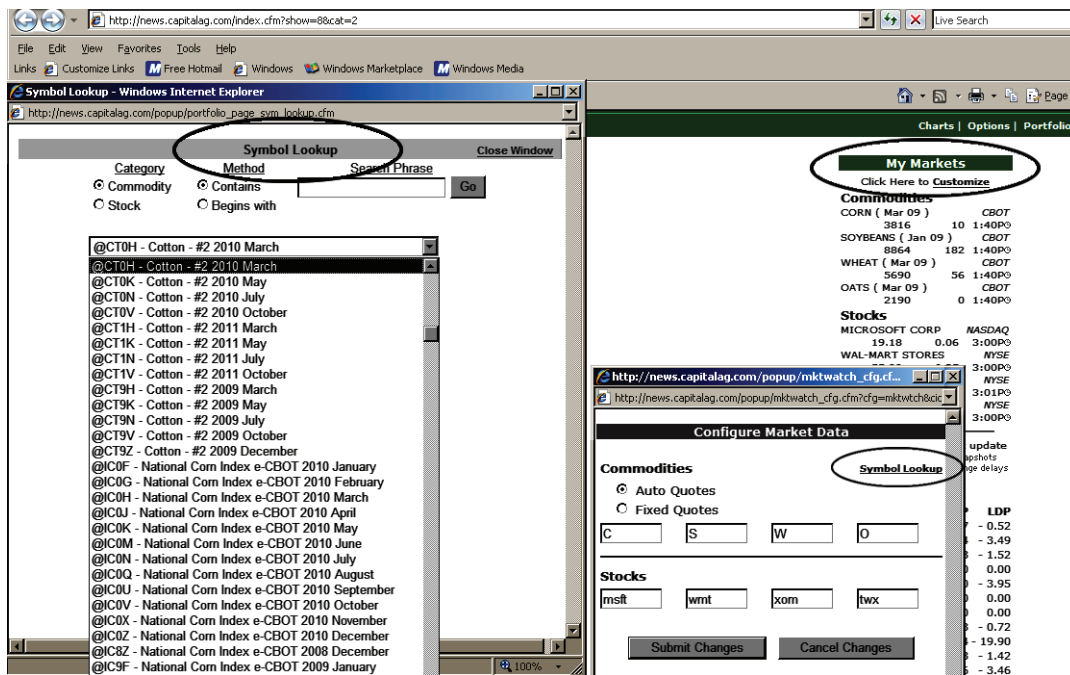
http://news.capitalag.com/index.cfm?show=8&cat=2

Live Search

File Edit View Favorites Tools Help

Links Customize Links Free Hotmail Windows Windows Marketplace Windows Media

Symbol Lookup - Windows Internet Explorer

http://news.capitalag.com/popup/portfolio_page_sym_lookup.cfm

Symbol Lookup

Close Window

Category

Method

Search Phrase

Commodity

Contains

Go

Stock

Begins with

@CT0H - Cotton - #2 2010 March

@CT0H - Cotton - #2 2010 March
@CT0K - Cotton - #2 2010 May
@CT0N - Cotton - #2 2010 July
@CT0V - Cotton - #2 2010 October
@CT1H - Cotton - #2 2011 March
@CT1K - Cotton - #2 2011 May
@CT1N - Cotton - #2 2011 July
@CT1V - Cotton - #2 2011 October
@CT9H - Cotton - #2 2009 March
@CT9K - Cotton - #2 2009 May
@CT9N - Cotton - #2 2009 July
@CT9V - Cotton - #2 2009 October
@CT9Z - Cotton - #2 2009 December
@IC0F - National Corn Index e-CBOT 2010 January
@IC0G - National Corn Index e-CBOT 2010 February
@IC0H - National Corn Index e-CBOT 2010 March
@IC0J - National Corn Index e-CBOT 2010 April
@IC0K - National Corn Index e-CBOT 2010 May
@IC0M - National Corn Index e-CBOT 2010 June
@IC0N - National Corn Index e-CBOT 2010 July
@IC0Q - National Corn Index e-CBOT 2010 August
@IC0U - National Corn Index e-CBOT 2010 September
@IC0V - National Corn Index e-CBOT 2010 October
@IC0X - National Corn Index e-CBOT 2010 November
@IC0Z - National Corn Index e-CBOT 2010 December
@IC8Z - National Corn Index e-CBOT 2008 December
@IC9F - National Corn Index e-CBOT 2009 January

100%

Page

Charts | Options | Portfolio

My Markets

Click Here to Customize

Commodities

CORN ( Mar 09 ) CBOT
3816 10 1:40P
SOYBEANS ( Jan 09 ) CBOT
8864 182 1:40P
WHEAT ( Mar 09 ) CBOT
5690 56 1:40P
OATS ( Mar 09 ) CBOT
2190 0 1:40P

Stocks

MICROSOFT CORP NASDAQ
19.18 0.06 3:00P
WAL-MART STORES NYSE
3:00P
NYSE
3:01P
NYSE
3:00P

update
apshots
ge delays

LDP
- 0.52
- 3.49
- 1.52
0.00
- 3.95
0.00
0.00
- 0.72
- 19.90
- 1.42
- 3.45

http://news.capitalag.com/popup/mktwatch_cfg.cf...

http://news.capitalag.com/popup/mktwatch_cfg.cfm?cfg=mktwtch&cic

Configure Market Data

Commodities

Symbol Lookup

Auto Quotes

Fixed Quotes

C S W O

Stocks

msft wmt xom twx

Submit Changes

Cancel Changes